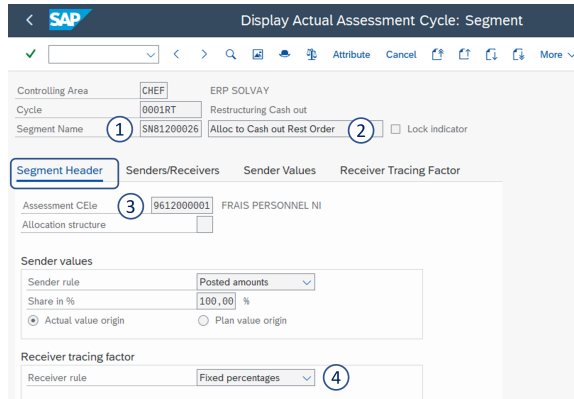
SAP

Display Actual Assessment Cycle: Segment

Attribute Cancel More

Controlling Area CHEF ERP SOLVAY

Cycle 0001RT Restructuring Cash out

Segment Name 1 SN81200026 Alloc to Cash out Rest Order 2 Lock indicator

Segment Header Senders/Receivers Sender Values Receiver Tracing Factor

Assessment CEle 3 9612000001 FRAIS PERSONNEL NI

Allocation structure

Sender values

Sender rule Posted amounts

Share in % 100,00 %

Actual value origin Plan value origin

Receiver tracing factor

Receiver rule Fixed percentages 4